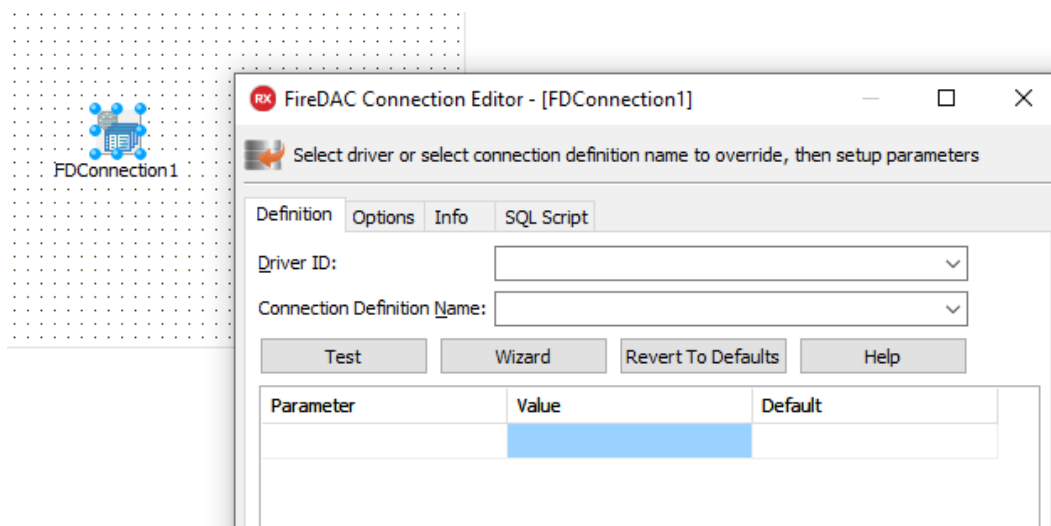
FDConnection1

RX FireDAC Connection Editor - [FDConnection1]

Select driver or select connection definition name to override, then setup parameters

Definition Options Info SQL Script

Driver ID:

Connection Definition Name:

Test Wizard Revert To Defaults Help

| Parameter | Value | Default |
|---|---|---|
| | | |